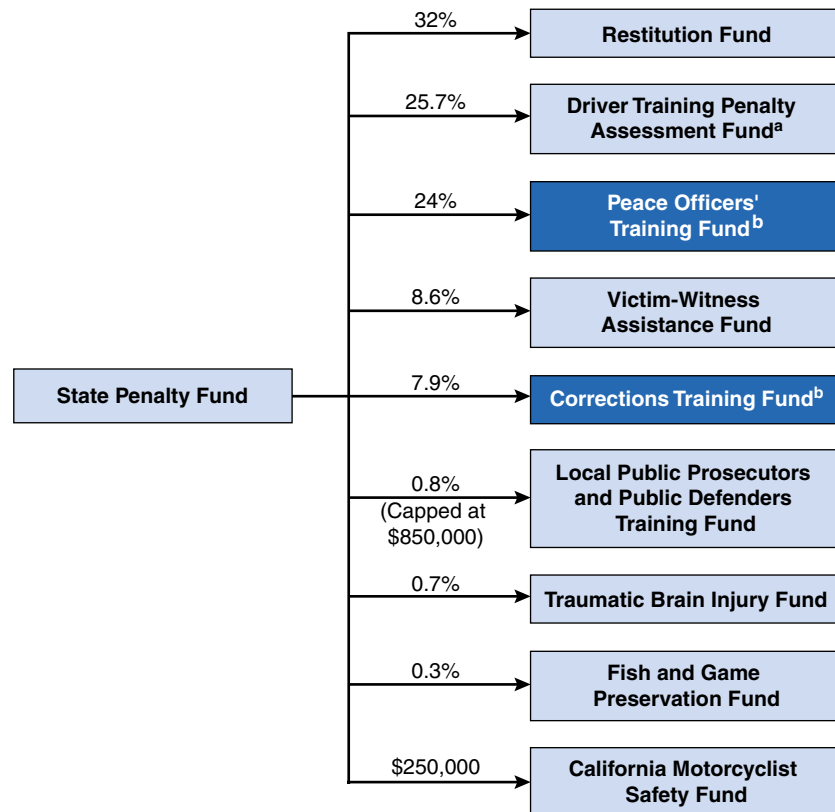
State Penalty Fund

32%
Restitution Fund

25.7%
Driver Training Penalty Assessment Fund$^{a}$

24%
Peace Officers' Training Fund$^{b}$

8.6%
Victim-Witness Assistance Fund

7.9%
Corrections Training Fund$^{b}$

0.8%
(Capped at $850,000)
Local Public Prosecutors and Public Defenders Training Fund

0.7%
Traumatic Brain Injury Fund

0.3%
Fish and Game Preservation Fund

$250,000
California Motorcyclist Safety Fund